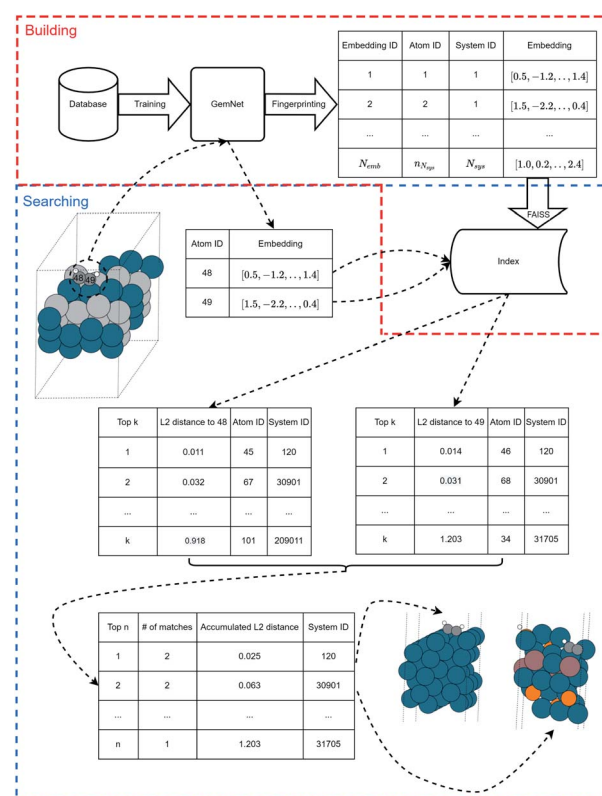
Building

Database

Training

GemNet

Fingerprinting

| Embedding ID | Atom ID | System ID | Embedding |
|---|---|---|---|
| 1 | 1 | 1 | $[0.5, -1.2, .., 1.4]$ |
| 2 | 2 | 1 | $[1.5, -2.2, .., 0.4]$ |
| ... | ... | ... | ... |
| $N_{emb}$ | $n_{N_{sys}}$ | $N_{sys}$ | $[1.0, 0.2, .., 2.4]$ |

FAISS

Searching

48 49

| Atom ID | Embedding |
|---|---|
| 48 | $[0.5, -1.2, .., 1.4]$ |
| 49 | $[1.5, -2.2, .., 0.4]$ |

Index

| Top k | L2 distance to 48 | Atom ID | System ID |
|---|---|---|---|
| 1 | 0.011 | 45 | 120 |
| 2 | 0.032 | 67 | 30901 |
| ... | ... | ... | ... |
| k | 0.918 | 101 | 209011 |

| Top k | L2 distance to 49 | Atom ID | System ID |
|---|---|---|---|
| 1 | 0.014 | 46 | 120 |
| 2 | 0.031 | 68 | 30901 |
| ... | ... | ... | ... |
| k | 1.203 | 34 | 31705 |

| Top n | # of matches | Accumulated L2 distance | System ID |
|---|---|---|---|
| 1 | 2 | 0.025 | 120 |
| 2 | 2 | 0.063 | 30901 |
| ... | ... | ... | ... |
| n | 1 | 1.203 | 31705 |